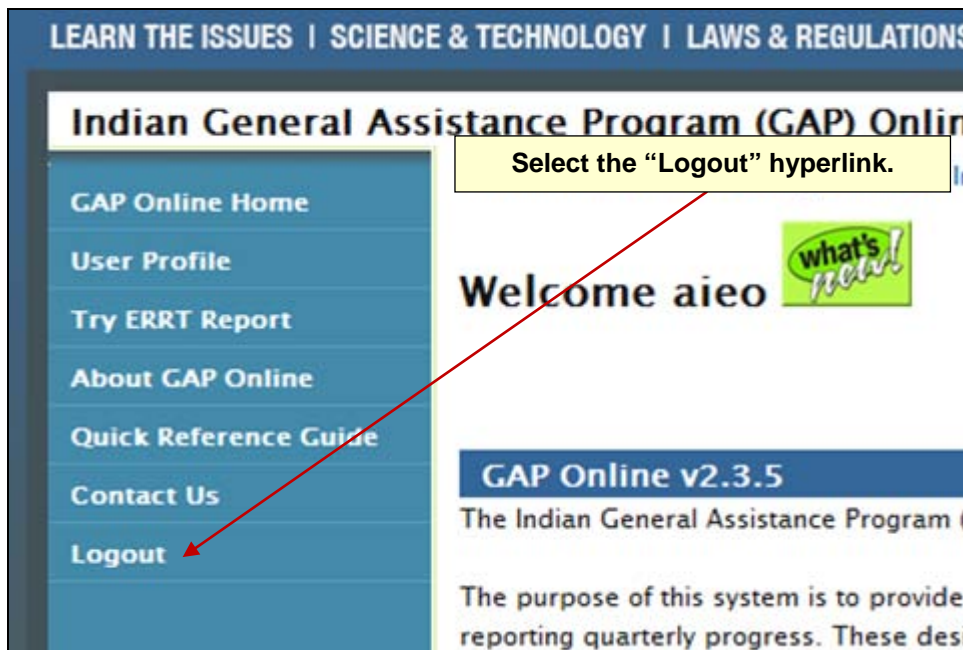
LEARN THE ISSUES | SCIENCE & TECHNOLOGY | LAWS & REGULATIONS

Indian General Assistance Program (GAP) Onlin

Select the "Logout" hyperlink.

GAP Online Home

User Profile

Try ERRT Report

About GAP Online

Quick Reference Guide

Contact Us

Logout

Welcome aieo

what's new!

GAP Online v2.3.5

The Indian General Assistance Program (

The purpose of this system is to provide reporting quarterly progress. These des